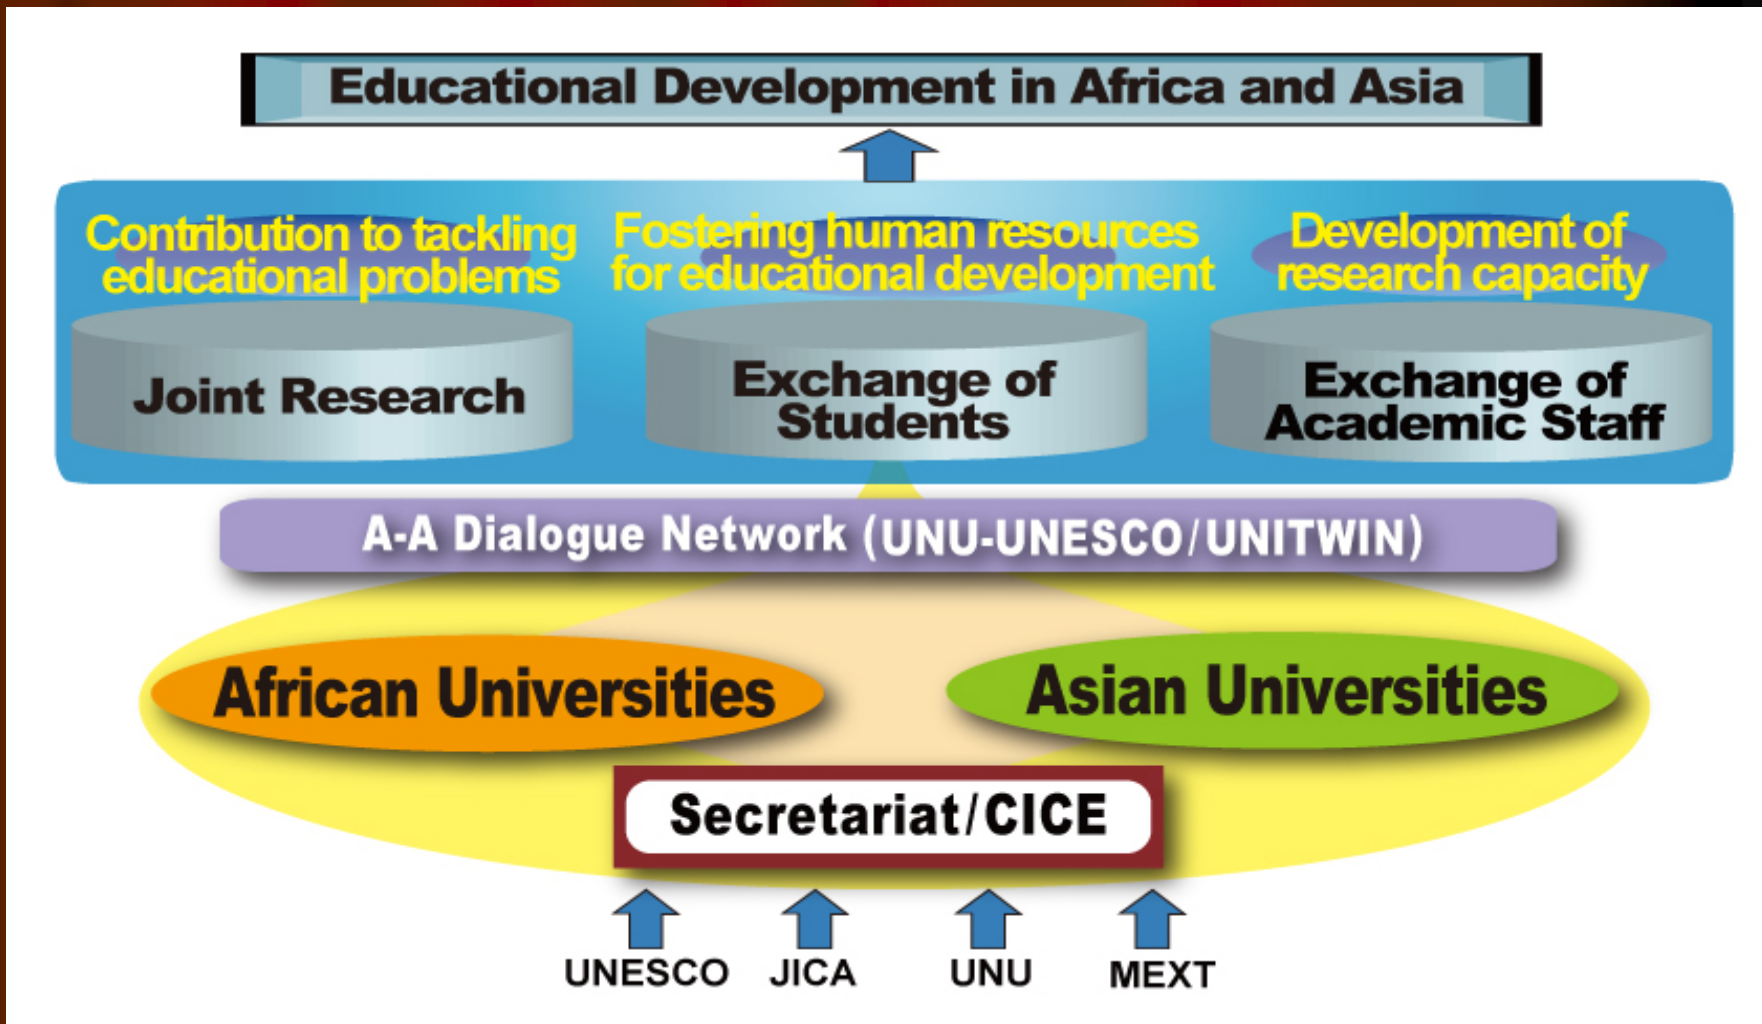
Educational Development in Africa and Asia

Contribution to tackling educational problems

Fostering human resources for educational development

Development of research capacity

Joint Research

Exchange of Students

Exchange of Academic Staff

A-A Dialogue Network (UNU-UNESCO/UNITWIN)

African Universities

Asian Universities

Secretariat/CICE

UNESCO JICA UNU MEXT